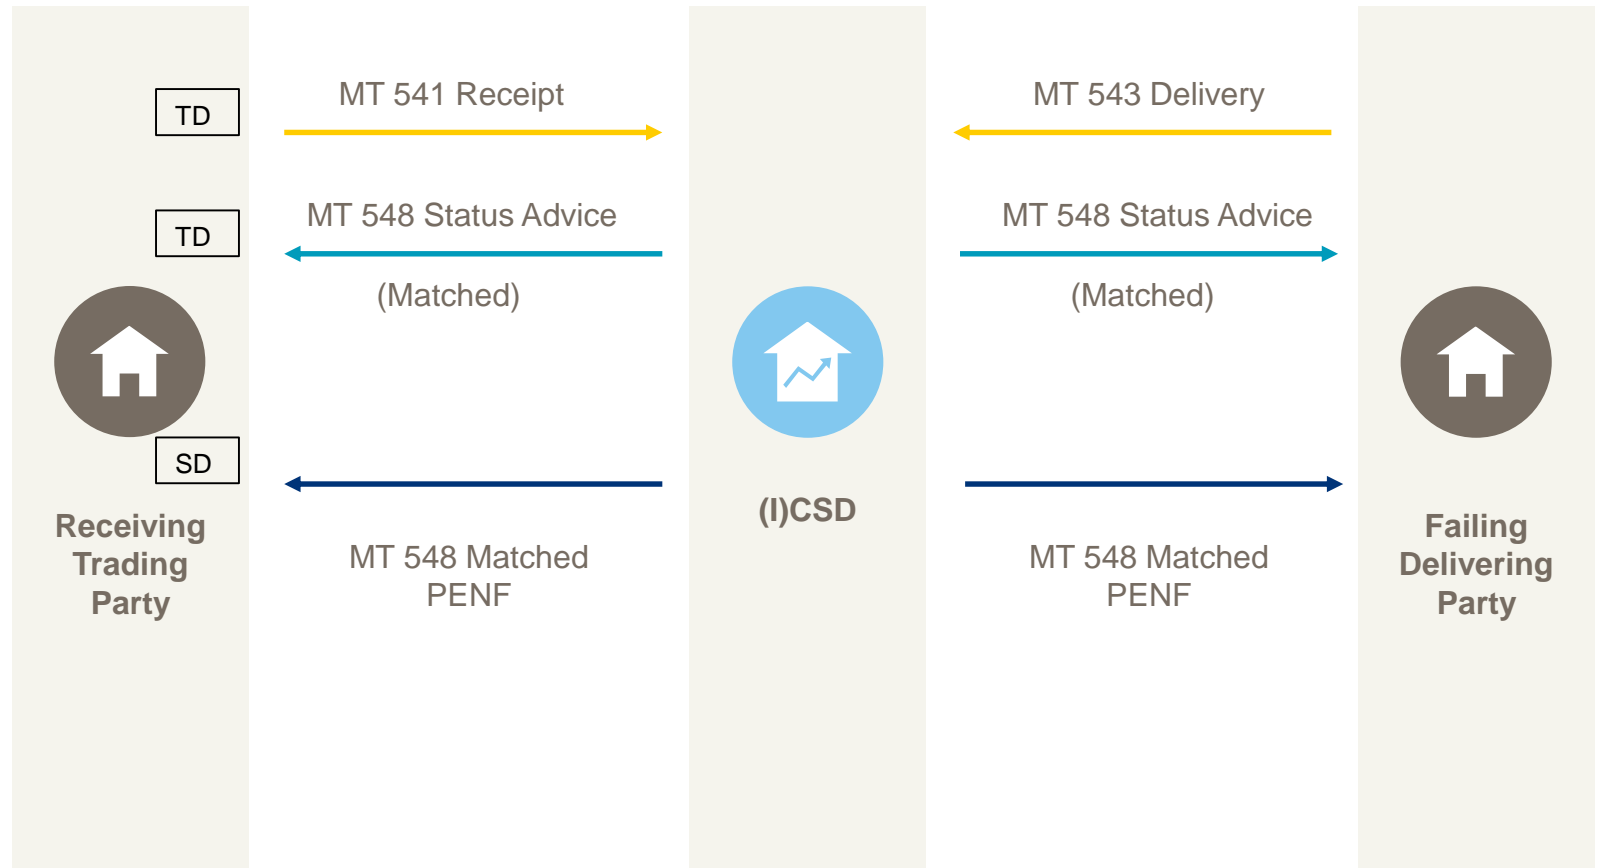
TD

MT 541 Receipt

MT 543 Delivery

TD

MT 548 Status Advice

(Matched)

MT 548 Status Advice

(Matched)

SD

Receiving Trading Party

(I)CSD

MT 548 Matched PENF

MT 548 Matched PENF

Failing Delivering Party